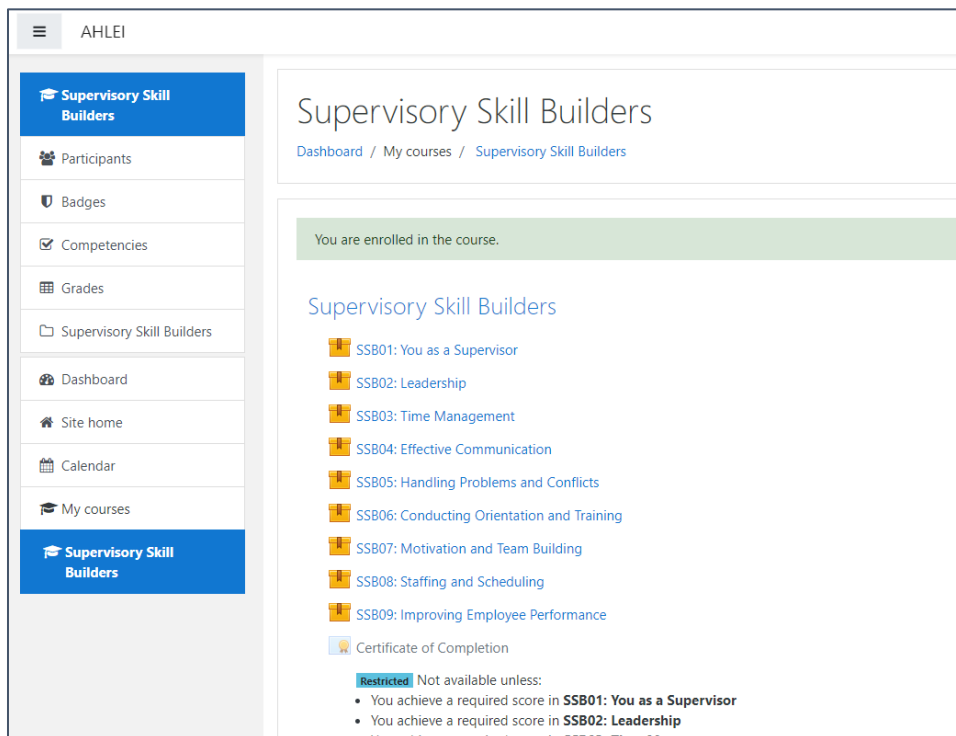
AHLEI

Supervisory Skill Builders
Participants
Badges
Competencies
Grades
Supervisory Skill Builders
Dashboard
Site home
Calendar
My courses
Supervisory Skill Builders

Supervisory Skill Builders

Dashboard / My courses / Supervisory Skill Builders

You are enrolled in the course.

Supervisory Skill Builders

SSB01: You as a Supervisor
SSB02: Leadership
SSB03: Time Management
SSB04: Effective Communication
SSB05: Handling Problems and Conflicts
SSB06: Conducting Orientation and Training
SSB07: Motivation and Team Building
SSB08: Staffing and Scheduling
SSB09: Improving Employee Performance
Certificate of Completion

Restricted Not available unless:
- You achieve a required score in **SSB01: You as a Supervisor**
- You achieve a required score in **SSB02: Leadership**
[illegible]